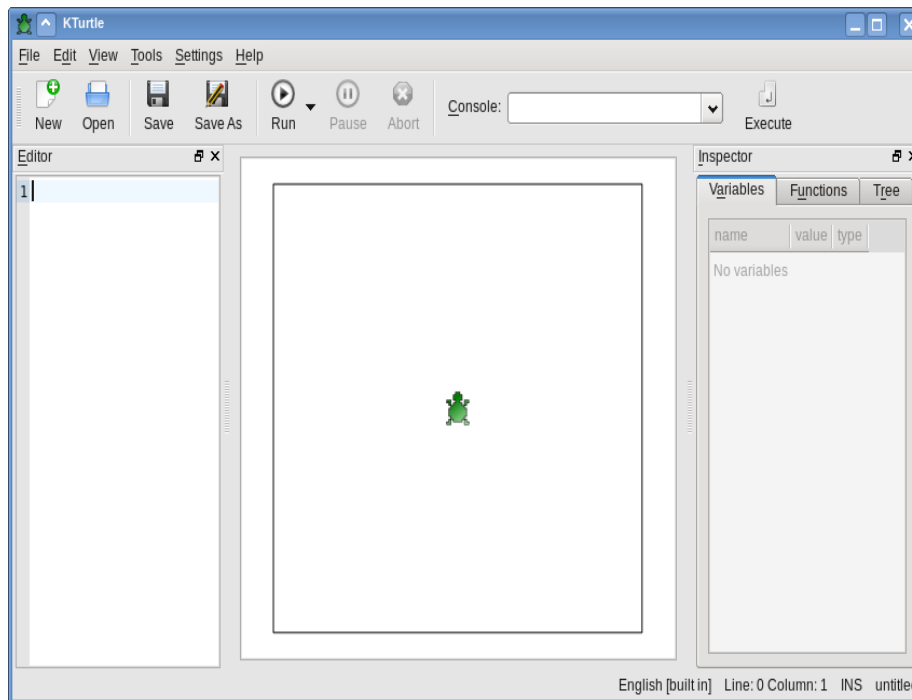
KTurtle

File Edit View Tools Settings Help

New Open Save Save As Run Pause Abort Console: Execute

Editor

1

Inspector

Variables Functions Tree

| name | value | type |
|---|---|---|
| No variables | | |

English [built in] Line: 0 Column: 1 INS untitle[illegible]